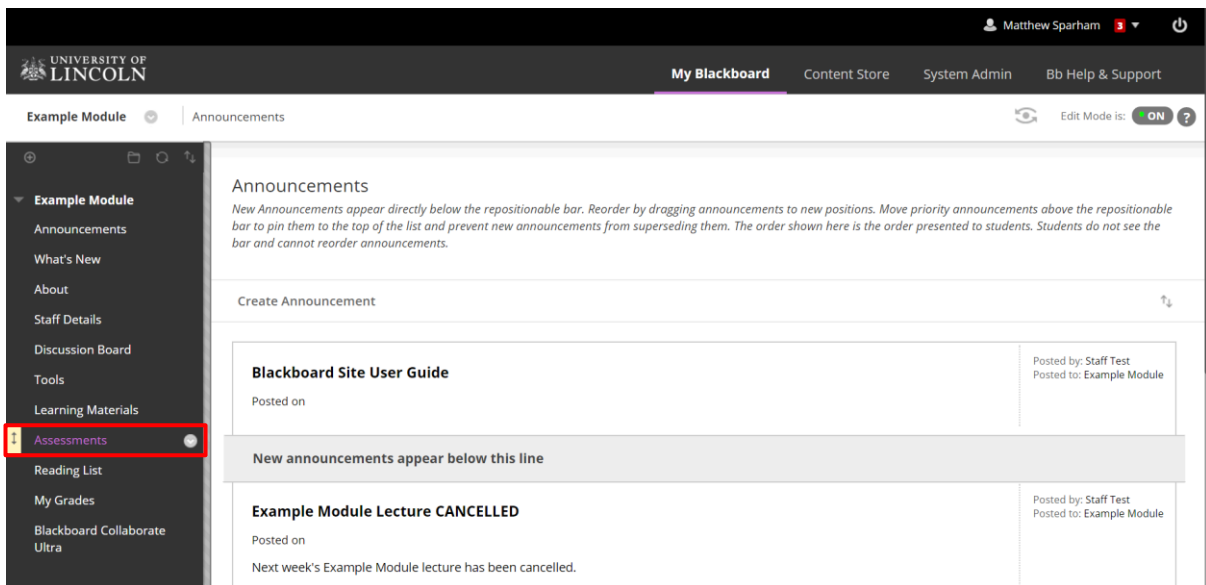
Matthew Sparham 3

UNIVERSITY OF LINCOLN

My Blackboard Content Store System Admin Bb Help & Support

Example Module Announcements

Edit Mode is: ON ?

Example Module
Announcements
What's New
About
Staff Details
Discussion Board
Tools
Learning Materials
Assessments
Reading List
My Grades
Blackboard Collaborate Ultra

Announcements

New Announcements appear directly below the repositionable bar. Reorder by dragging announcements to new positions. Move priority announcements above the repositionable bar to pin them to the top of the list and prevent new announcements from superseding them. The order shown here is the order presented to students. Students do not see the bar and cannot reorder announcements.

Create Announcement

Blackboard Site User Guide

Posted on

Posted by: Staff Test
Posted to: Example Module

New announcements appear below this line

Example Module Lecture CANCELLED

Posted on

Next week's Example Module lecture has been cancelled.

Posted by: Staff Test
Posted to: Example Module